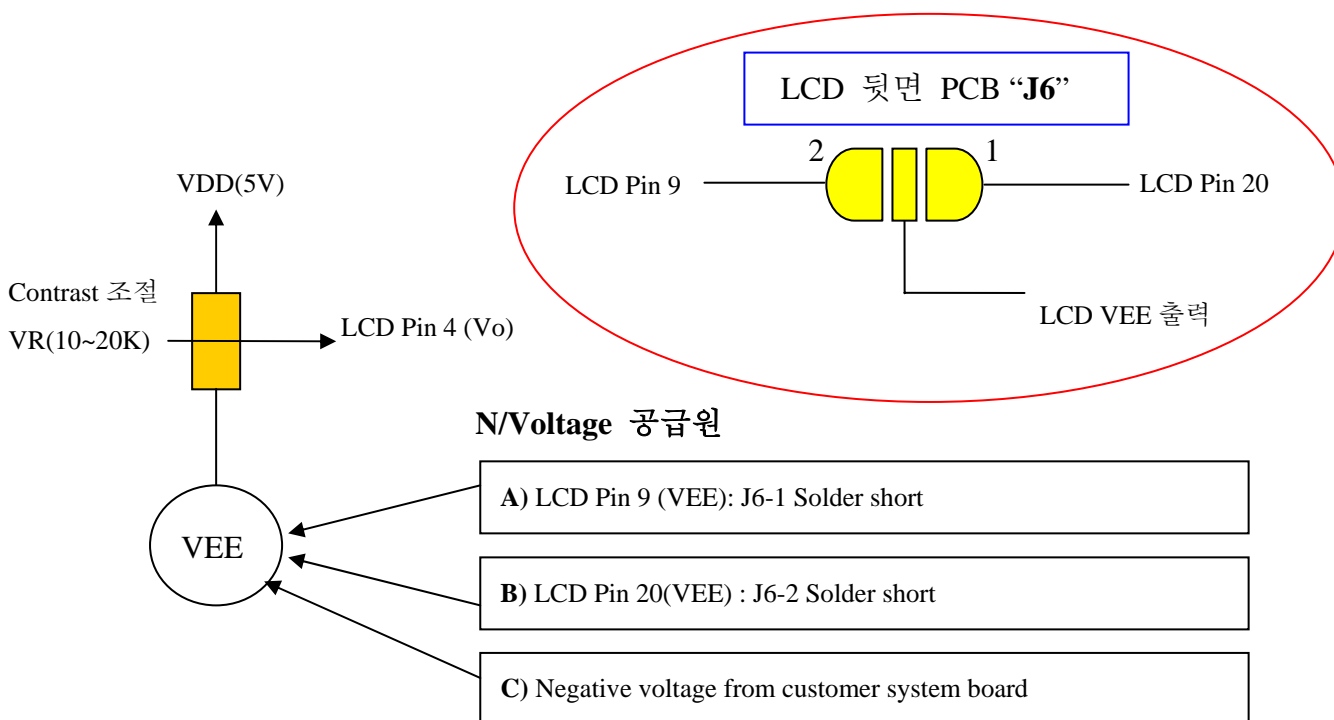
LCD 뒷면 PCB "J6"

2

1

LCD Pin 9

LCD Pin 20

LCD VEE 출력

VDD(5V)

Contrast 조절

VR(10~20K)

LCD Pin 4 (Vo)

N/Voltage 공급원

VEE

A) LCD Pin 9 (VEE): J6-1 Solder short

B) LCD Pin 20(VEE) : J6-2 Solder short

C) Negative voltage from customer system board